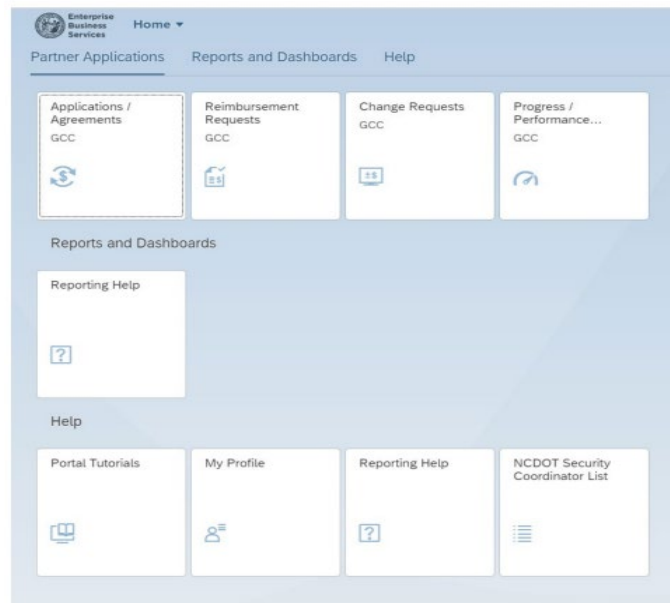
Enterprise Business Services

Home ▾

Partner Applications Reports and Dashboards Help

Applications / Agreements
GCC

Reimbursement Requests
GCC

Change Requests
GCC

Progress / Performance...
GCC

Reports and Dashboards

Reporting Help

Help

Portal Tutorials

My Profile

Reporting Help

NCDOT Security Coordinator List